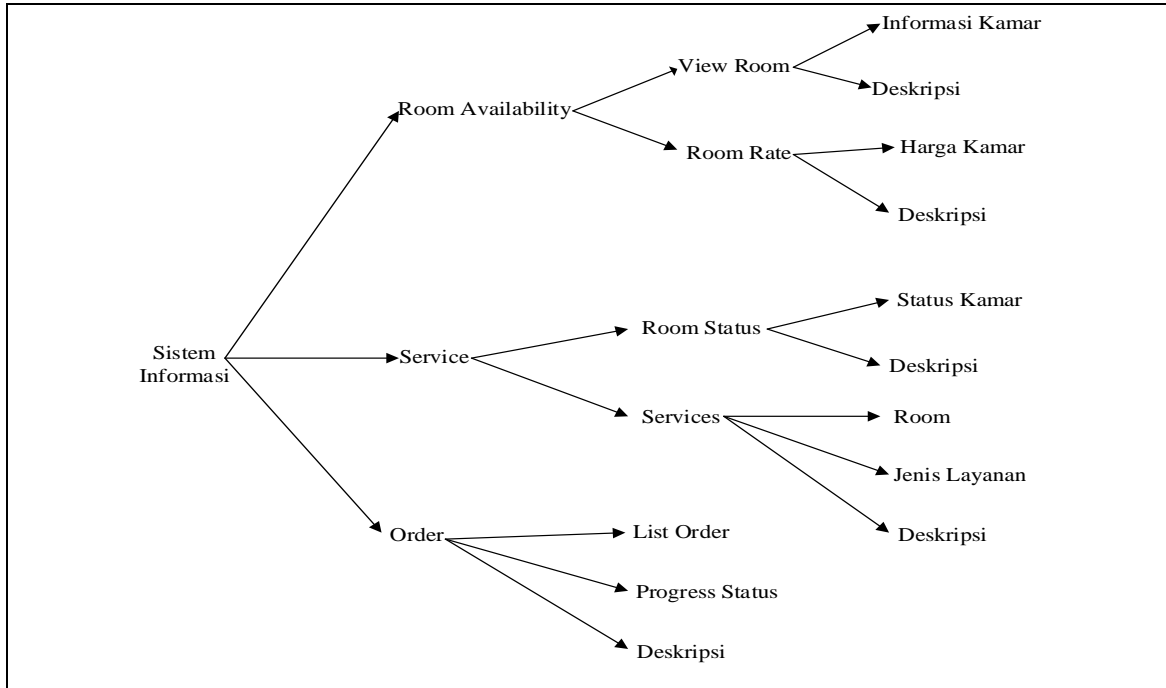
Sistem Informasi

Room Availability

View Room

Informasi Kamar

Deskripsi

Room Rate

Harga Kamar

Deskripsi

Service

Room Status

Status Kamar

Deskripsi

Services

Room

Jenis Layanan

Deskripsi

Order

List Order

Progress Status

Deskripsi